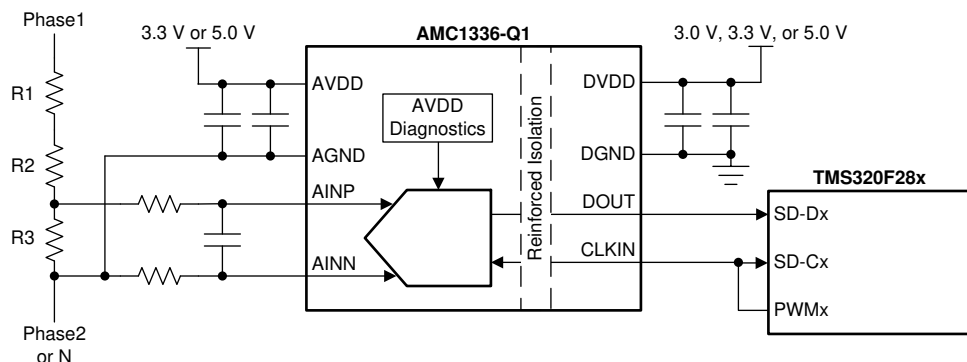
Phase1

3.3 V or 5.0 V

AMC1336-Q1

3.0 V, 3.3 V, or 5.0 V

R1

AVDD

AVDD Diagnostics

DVDD

Reinforced Isolation

R2

AGND

DGND

TMS320F28x

AINP

DOUT

SD-Dx

R3

CLKIN

AINN

SD-Cx

PWMx

Phase2 or N